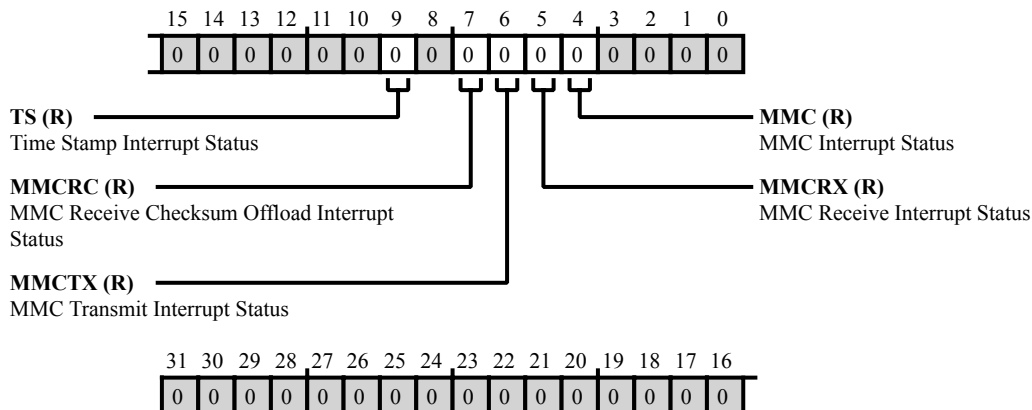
15 14 13 12 11 10 9 8 7 6 5 4 3 2 1 0

| 0 | 0 | 0 | 0 | 0 | 0 | 0 | 0 | 0 | 0 | 0 | 0 | 0 | 0 | 0 | 0 |
|---|---|---|---|---|---|---|---|---|---|---|---|---|---|---|---|

**TS (R)**
Time Stamp Interrupt Status

**MMCRC (R)**
MMC Receive Checksum Offload Interrupt Status

**MMCTX (R)**
MMC Transmit Interrupt Status

**MMC (R)**
MMC Interrupt Status

**MMCRX (R)**
MMC Receive Interrupt Status

31 30 29 28 27 26 25 24 23 22 21 20 19 18 17 16

| 0 | 0 | 0 | 0 | 0 | 0 | 0 | 0 | 0 | 0 | 0 | 0 | 0 | 0 | 0 | 0 |
|---|---|---|---|---|---|---|---|---|---|---|---|---|---|---|---|